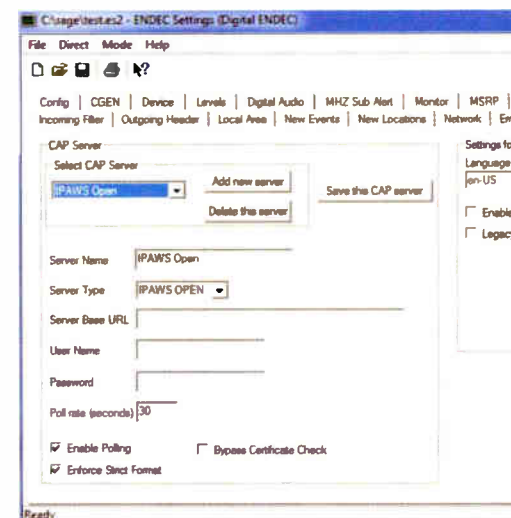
C:\sage\test.es2 - ENDEC Settings (Digital ENDEC)

File Direct Mode Help

Config | CGEN | Device | Levels | Digital Audio | MHZ Sub Alert | Monitor | MSRP |
Incoming Filter | Outgoing Header | Local Area | New Events | New Locations | Network | En

CAP Server

Select CAP Server

IPAWS Open

Add new server

Delete the server

Save the CAP server

Settings fo

Language

en-US

Enable

Legacy

Server Name IPAWS Open

Server Type IPAWS OPEN

Server Base URL

User Name

Password

Poll rate (seconds) 30

Enable Polling

Bypass Certificate Check

Enforce Strict Format

Ready